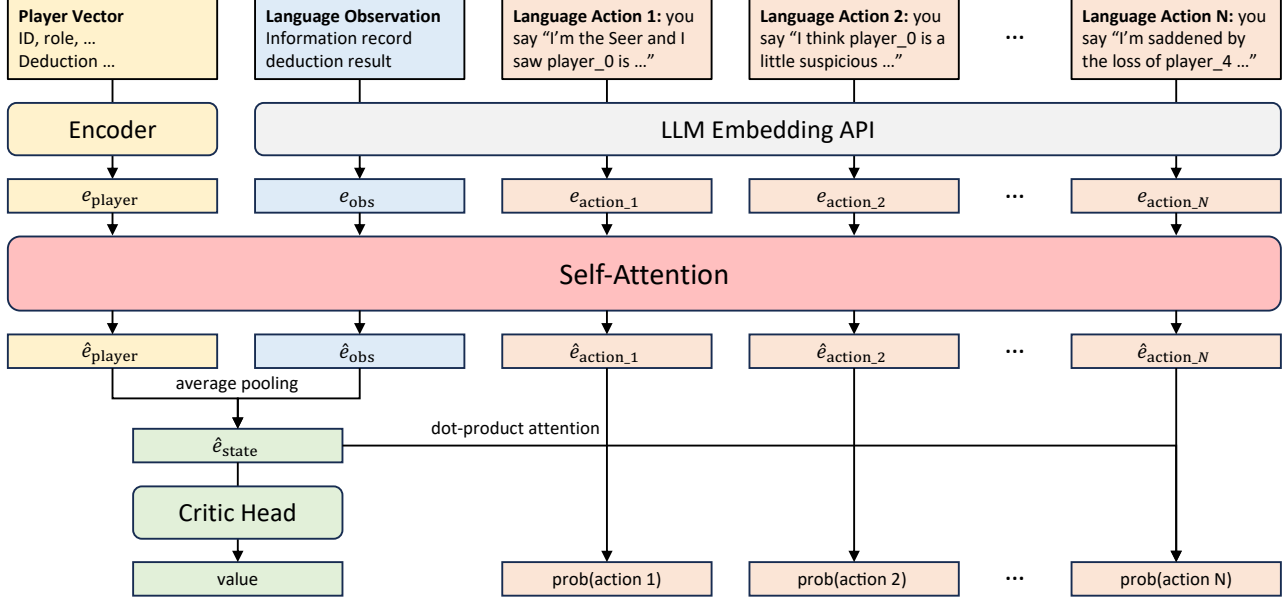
**Player Vector**
ID, role, …
Deduction …

**Language Observation**
Information record deduction result

**Language Action 1:** you say “I’m the Seer and I saw player_0 is …”

**Language Action 2:** you say “I think player_0 is a little suspicious …”

…

**Language Action N:** you say “I’m saddened by the loss of player_4 …”

Encoder

LLM Embedding API

$e_{\text{player}}$ $e_{\text{obs}}$ $e_{\text{action\_1}}$ $e_{\text{action\_2}}$ … $e_{\text{action\_}N}$

Self-Attention

$\hat{e}_{\text{player}}$ $\hat{e}_{\text{obs}}$ $\hat{e}_{\text{action\_1}}$ $\hat{e}_{\text{action\_2}}$ … $\hat{e}_{\text{action\_}N}$

average pooling

$\hat{e}_{\text{state}}$

dot-product attention

Critic Head

value

prob(action 1) prob(action 2) … prob(action N)